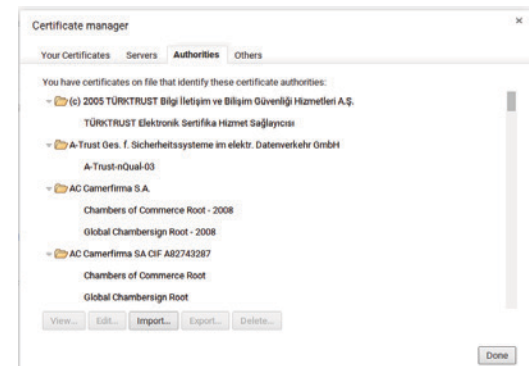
Certificate manager

×

Your Certificates Servers Authorities Others

You have certificates on file that identify these certificate authorities:

(c) 2005 TÜRKTRUST Bilgi İletişim ve Bilişim Güvenliği Hizmetleri A.Ş.

TÜRKTRUST Elektronik Sertifika Hizmet Sağlayıcısı

A-Trust Ges. f. Sicherheitssysteme im elektr. Datenverkehr GmbH

A-Trust-nQual-03

AC Camerfirma S.A.

Chambers of Commerce Root - 2008

Global Chambersign Root - 2008

AC Camerfirma SA CIF A82743287

Chambers of Commerce Root

Global Chambersign Root

View... Edit... Import... Export... Delete...

Done